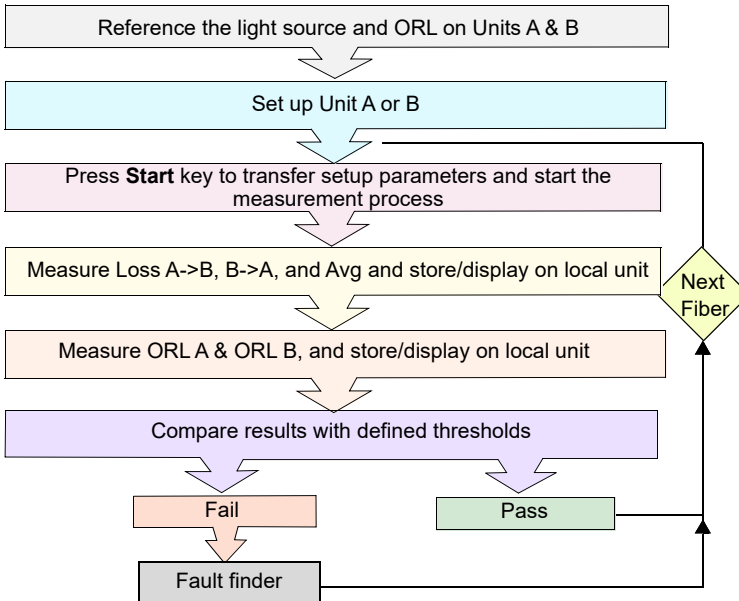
Reference the light source and ORL on Units A & B

Set up Unit A or B

Press **Start** key to transfer setup parameters and start the measurement process

Measure Loss A->B, B->A, and Avg and store/display on local unit

Next Fiber

Measure ORL A & ORL B, and store/display on local unit

Compare results with defined thresholds

Fail

Pass

Fault finder